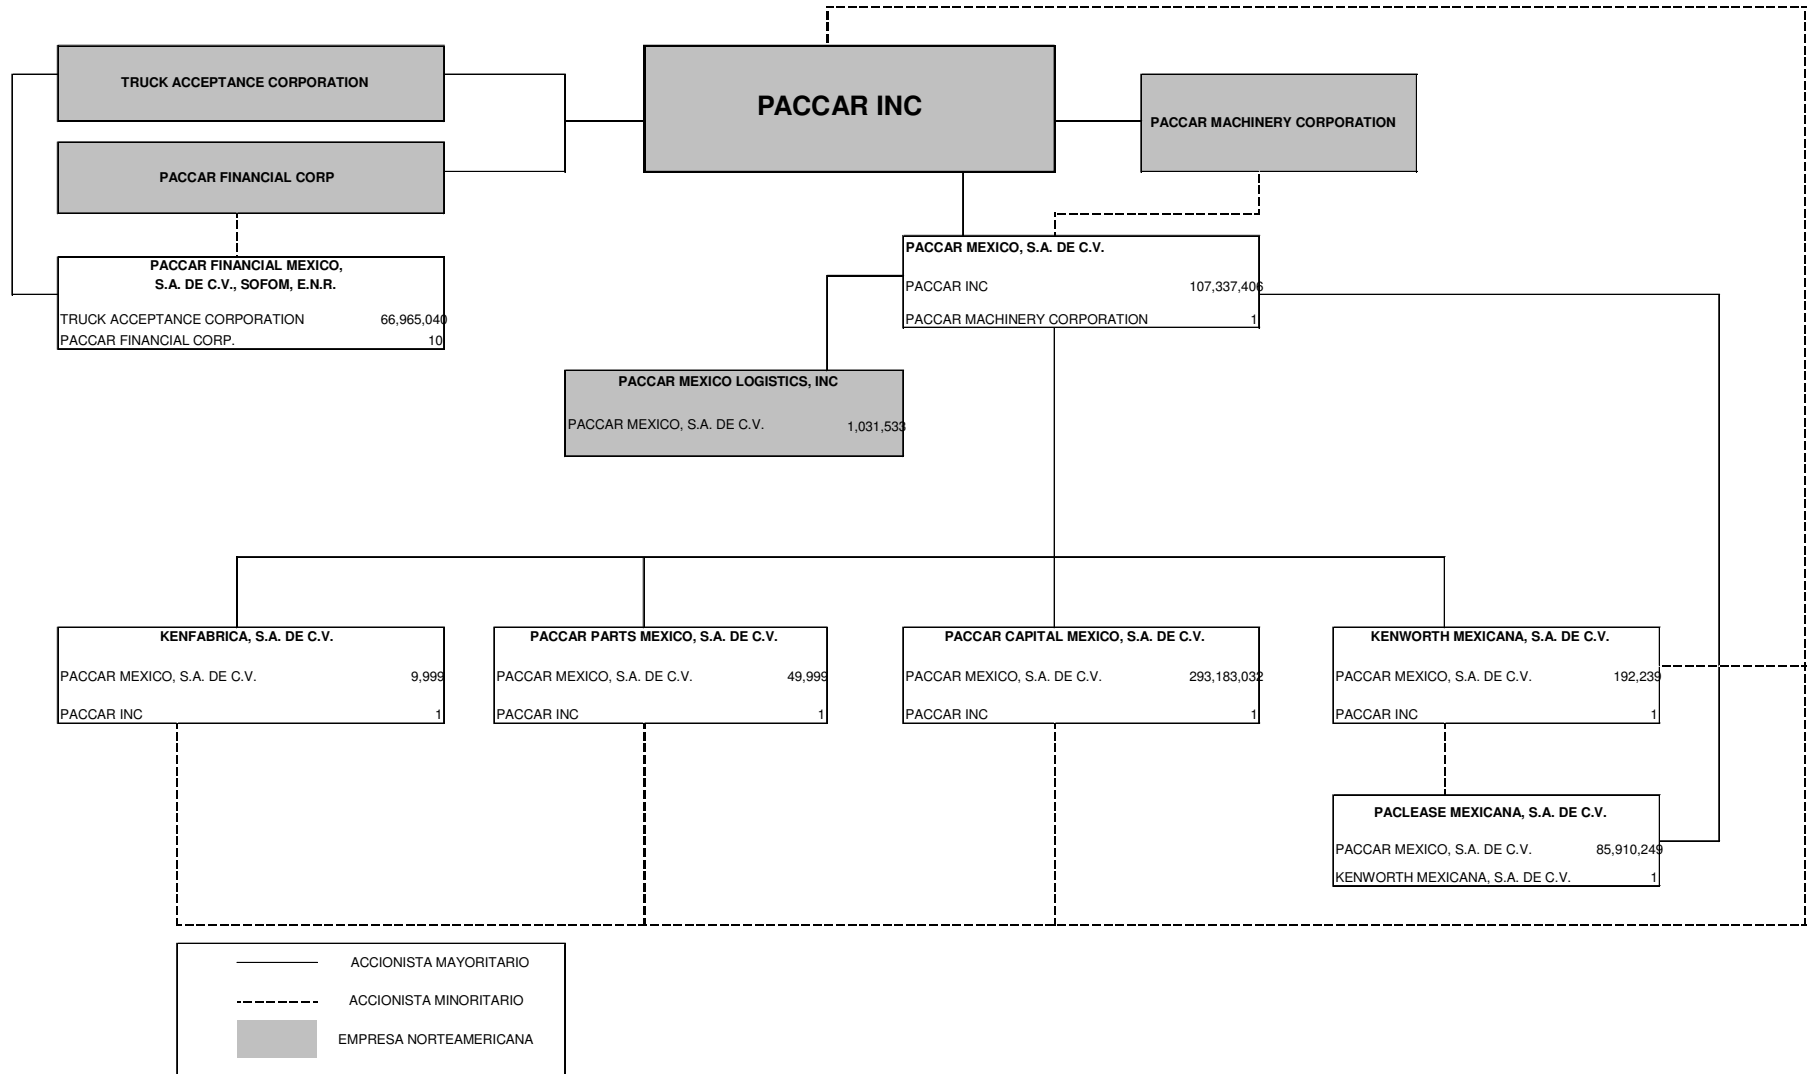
TRUCK ACCEPTANCE CORPORATION

PACCAR INC

PACCAR MACHINERY CORPORATION

PACCAR FINANCIAL CORP

PACCAR FINANCIAL MEXICO, S.A. DE C.V., SOFOM, E.N.R.

| | |
|---|---|
| TRUCK ACCEPTANCE CORPORATION | 66,965,040 |
| PACCAR FINANCIAL CORP. | 10 |

PACCAR MEXICO, S.A. DE C.V.

| | |
|---|---|
| PACCAR INC | 107,337,406 |
| PACCAR MACHINERY CORPORATION | 1 |

PACCAR MEXICO LOGISTICS, INC

| | |
|---|---|
| PACCAR MEXICO, S.A. DE C.V. | 1,031,533 |

KENFABRICA, S.A. DE C.V.

| | |
|---|---|
| PACCAR MEXICO, S.A. DE C.V. | 9,999 |
| PACCAR INC | 1 |

PACCAR PARTS MEXICO, S.A. DE C.V.

| | |
|---|---|
| PACCAR MEXICO, S.A. DE C.V. | 49,999 |
| PACCAR INC | 1 |

PACCAR CAPITAL MEXICO, S.A. DE C.V.

| | |
|---|---|
| PACCAR MEXICO, S.A. DE C.V. | 293,183,032 |
| PACCAR INC | 1 |

KENWORTH MEXICANA, S.A. DE C.V.

| | |
|---|---|
| PACCAR MEXICO, S.A. DE C.V. | 192,239 |
| PACCAR INC | 1 |

PACLEASE MEXICANA, S.A. DE C.V.

| | |
|---|---|
| PACCAR MEXICO, S.A. DE C.V. | 85,910,249 |
| KENWORTH MEXICANA, S.A. DE C.V. | 1 |

ACCIONISTA MAYORITARIO
ACCIONISTA MINORITARIO
EMPRESA NORTEAMERICANA